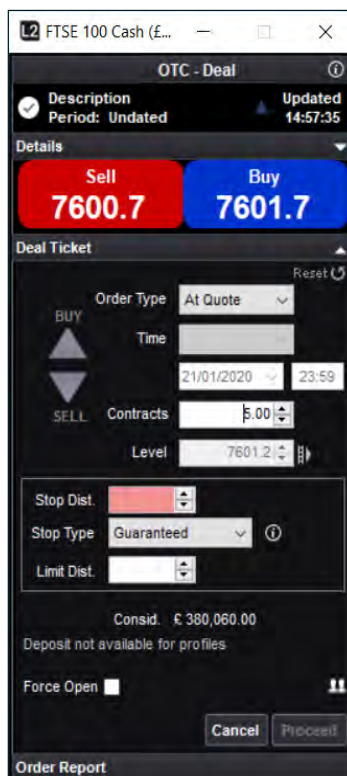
L2 FTSE 100 Cash (£...

OTC - Deal

Description
Period: Undated

Updated
14:57:35

Details

Sell
7600.7

Buy
7601.7

Deal Ticket

Reset

BUY

SELL

Order Type At Quote

Time

21/01/2020 23:59

Contracts 5.00

Level 7601.2

Stop Dist.

Stop Type Guaranteed

Limit Dist.

Consid. £ 380,060.00

Deposit not available for profiles

Force Open

Cancel Proceed

Order Report